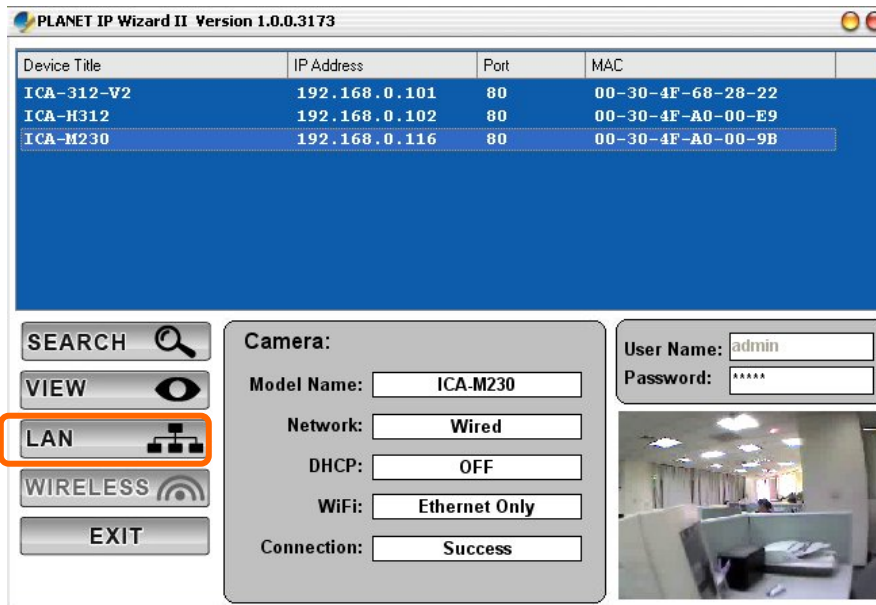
PLANET IP Wizard II Version 1.0.0.3173

| Device Title | IP Address | Port | MAC |
|---|---|---|---|
| ICA-312-V2 | 192.168.0.101 | 80 | 00-30-4F-68-28-22 |
| ICA-H312 | 192.168.0.102 | 80 | 00-30-4F-A0-00-E9 |
| ICA-M230 | 192.168.0.116 | 80 | 00-30-4F-A0-00-9B |

SEARCH
VIEW
LAN
WIRELESS
EXIT

Camera:
Model Name: ICA-M230
Network: Wired
DHCP: OFF
WiFi: Ethernet Only
Connection: Success

User Name: admin
Password: *****